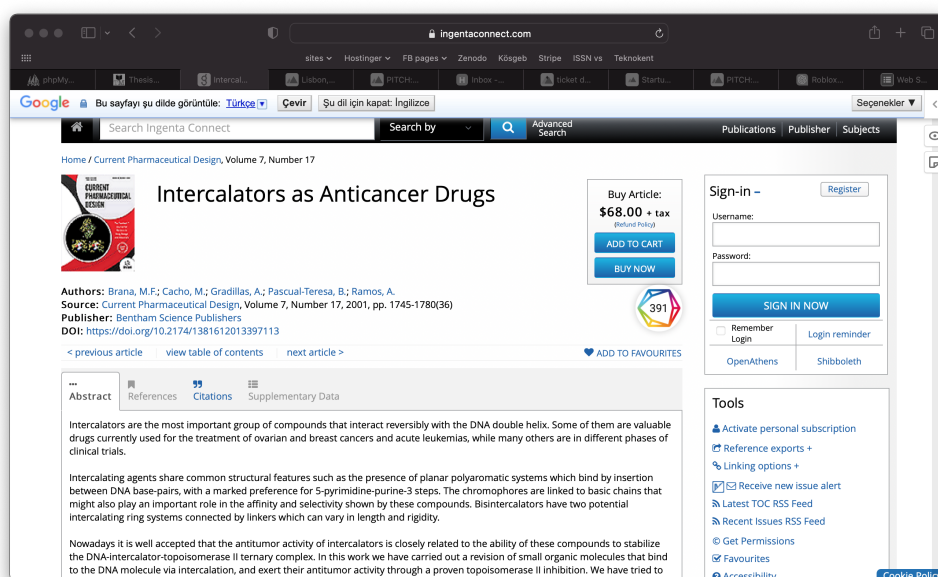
ingentaconnect.com

sites ⌄ Hostinger ⌄ FB pages ⌄ Zenodo Kösgeb Stripe ISSN vs Teknokent

phpMy... Thesis... Intercal... Lisbon,... PITCH:... Inbox -... ticket d... Startu... PITCH:... Roblox... Web S...

Google Bu sayfayı şu dilde görüntüle: Türkçe Çevir Şu dil için kapat: İngilizce Seçenekler ▼

Search Ingenta Connect Search by Advanced Search Publications Publisher Subjects

Home / Current Pharmaceutical Design, Volume 7, Number 17

Intercalators as Anticancer Drugs

Buy Article:
$68.00 + tax
(Refund Policy)
ADD TO CART
BUY NOW

391

Authors: Brana, M.F.; Cacho, M.; Gradillas, A.; Pascual-Teresa, B.; Ramos, A.
Source: Current Pharmaceutical Design, Volume 7, Number 17, 2001, pp. 1745-1780(36)
Publisher: Bentham Science Publishers
DOI: https://doi.org/10.2174/1381612013397113

< previous article view table of contents next article > ADD TO FAVOURITES

Abstract References Citations Supplementary Data

Intercalators are the most important group of compounds that interact reversibly with the DNA double helix. Some of them are valuable drugs currently used for the treatment of ovarian and breast cancers and acute leukemias, while many others are in different phases of clinical trials.

Intercalating agents share common structural features such as the presence of planar polyaromatic systems which bind by insertion between DNA base-pairs, with a marked preference for 5-pyrimidine-purine-3 steps. The chromophores are linked to basic chains that might also play an important role in the affinity and selectivity shown by these compounds. Bisintercalators have two potential intercalating ring systems connected by linkers which can vary in length and rigidity.

Nowadays it is well accepted that the antitumor activity of intercalators is closely related to the ability of these compounds to stabilize the DNA-intercalator-topoisomerase II ternary complex. In this work we have carried out a revision of small organic molecules that bind to the DNA molecule via intercalation, and exert their antitumor activity through a proven topoisomerase II inhibition. We have tried to

Sign-in – Register
Username:
Password:
SIGN IN NOW
Remember Login Login reminder
OpenAthens Shibboleth

Tools
Activate personal subscription
Reference exports +
Linking options +
Receive new issue alert
Latest TOC RSS Feed
Recent Issues RSS Feed
Get Permissions
Favourites
Accessibility

Cookie Polic